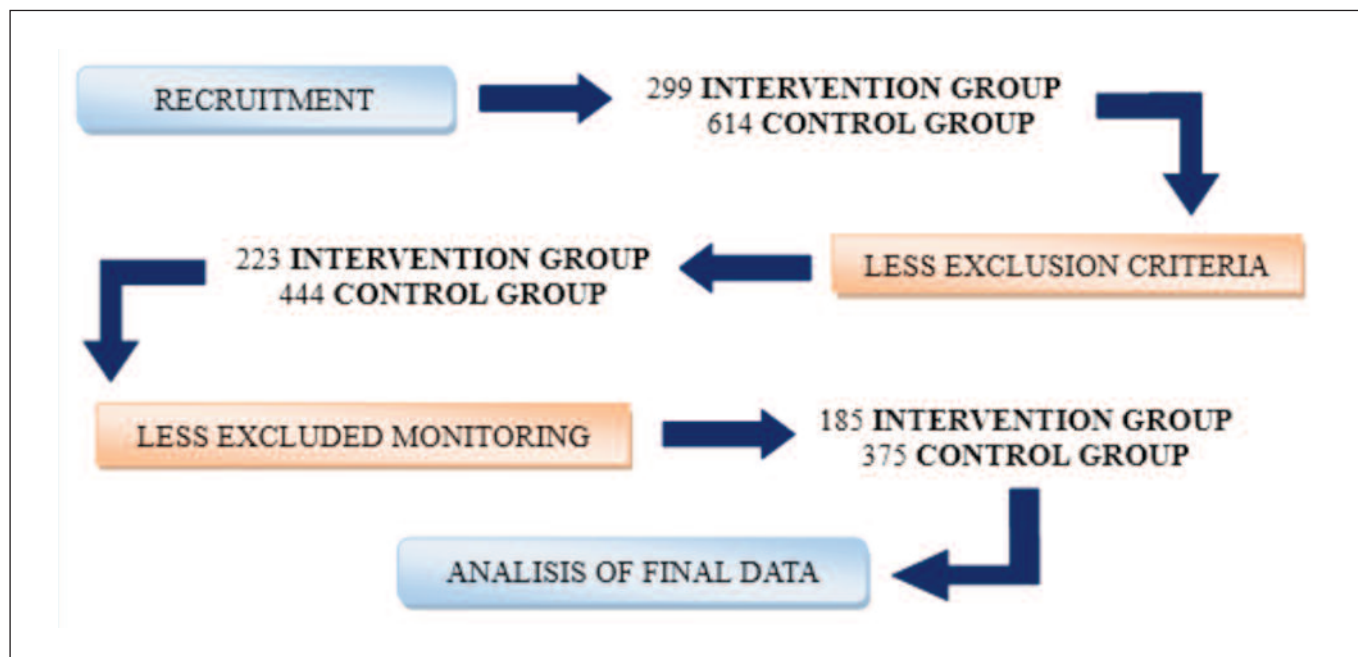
RECRUITMENT

299 INTERVENTION GROUP
614 CONTROL GROUP

LESS EXCLUSION CRITERIA

223 INTERVENTION GROUP
444 CONTROL GROUP

LESS EXCLUDED MONITORING

185 INTERVENTION GROUP
375 CONTROL GROUP

ANALISIS OF FINAL DATA